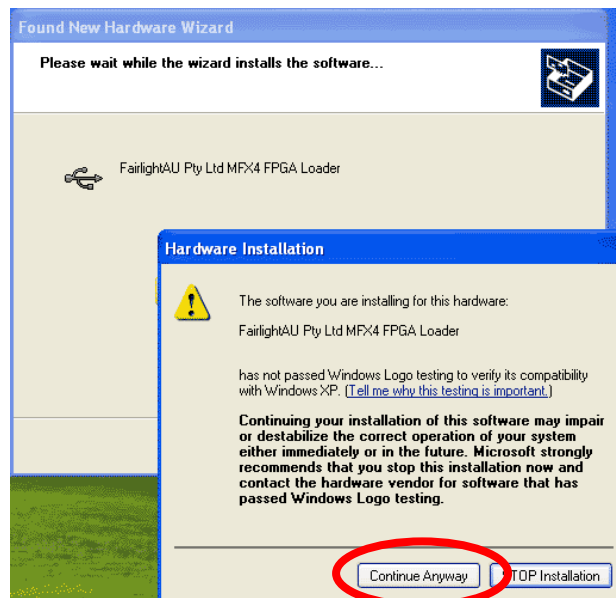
Found New Hardware Wizard

Please wait while the wizard installs the software...

FairlightAU Pty Ltd MFX4 FPGA Loader

Hardware Installation

The software you are installing for this hardware:

FairlightAU Pty Ltd MFX4 FPGA Loader

has not passed Windows Logo testing to verify its compatibility with Windows XP. (Tell me why this testing is important.)

Continuing your installation of this software may impair or destabilize the correct operation of your system either immediately or in the future. Microsoft strongly recommends that you stop this installation now and contact the hardware vendor for software that has passed Windows Logo testing.

Continue Anyway

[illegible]TOP Installation